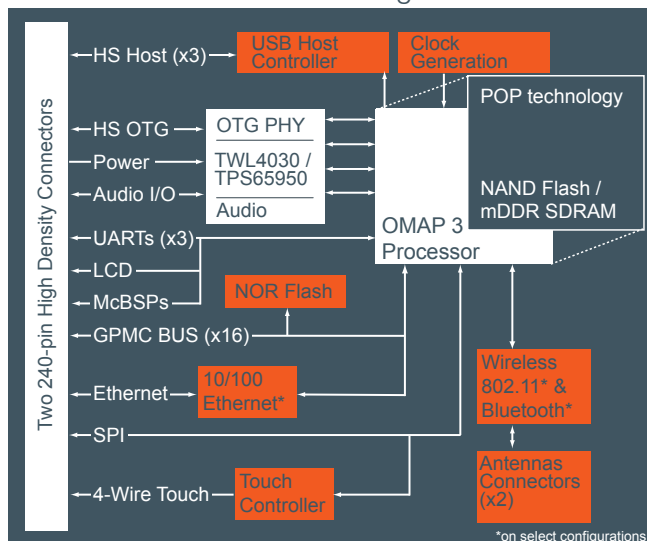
Two 240-pin High Density Connectors

HS Host (x3)
USB Host Controller
Clock Generation
POP technology
HS OTG
OTG PHY
Power
TWL4030 / TPS65950
Audio I/O
Audio
NAND Flash / mDDR SDRAM
OMAP 3 Processor
UARTs (x3)
LCD
McBSPs
NOR Flash
GPMC BUS (x16)
Wireless 802.11* & Bluetooth*
Ethernet
10/100 Ethernet*
SPI
Antennas Connectors (x2)
4-Wire Touch
Touch Controller
*on select configurations